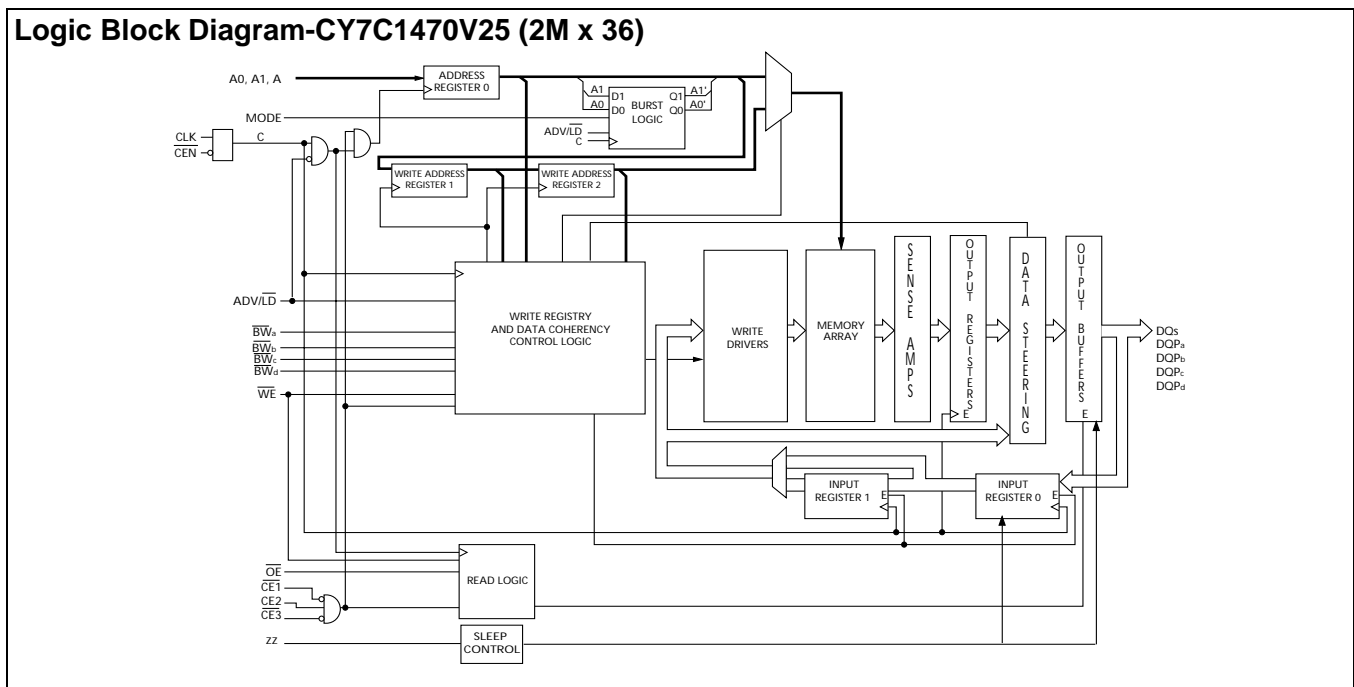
Logic Block Diagram-CY7C1470V25 (2M x 36)

A0, A1, A

ADDRESS REGISTER 0

A1
A0
D1
D0
BURST LOGIC
Q1
Q0
A1'
A0'

MODE

ADV/$\overline{LD}$
C

CLK
$\overline{CEN}$
C

WRITE ADDRESS REGISTER 1

WRITE ADDRESS REGISTER 2

ADV/$\overline{LD}$

$\overline{BW}_a$
$\overline{BW}_b$
$\overline{BW}_c$
$\overline{BW}_d$

$\overline{WE}$

WRITE REGISTRY AND DATA COHERENCY CONTROL LOGIC

WRITE DRIVERS

MEMORY ARRAY

S E N S E AMPS

OUTPUT REGISTERS
E

DATA STEERING

OUTPUT BUFFERS
E

DQs
DQP$_a$
DQP$_b$
DQP$_c$
DQP$_d$

INPUT REGISTER 1
E

INPUT REGISTER 0
E

$\overline{OE}$
$\overline{CE1}$
CE2
$\overline{CE3}$

READ LOGIC

ZZ

SLEEP CONTROL